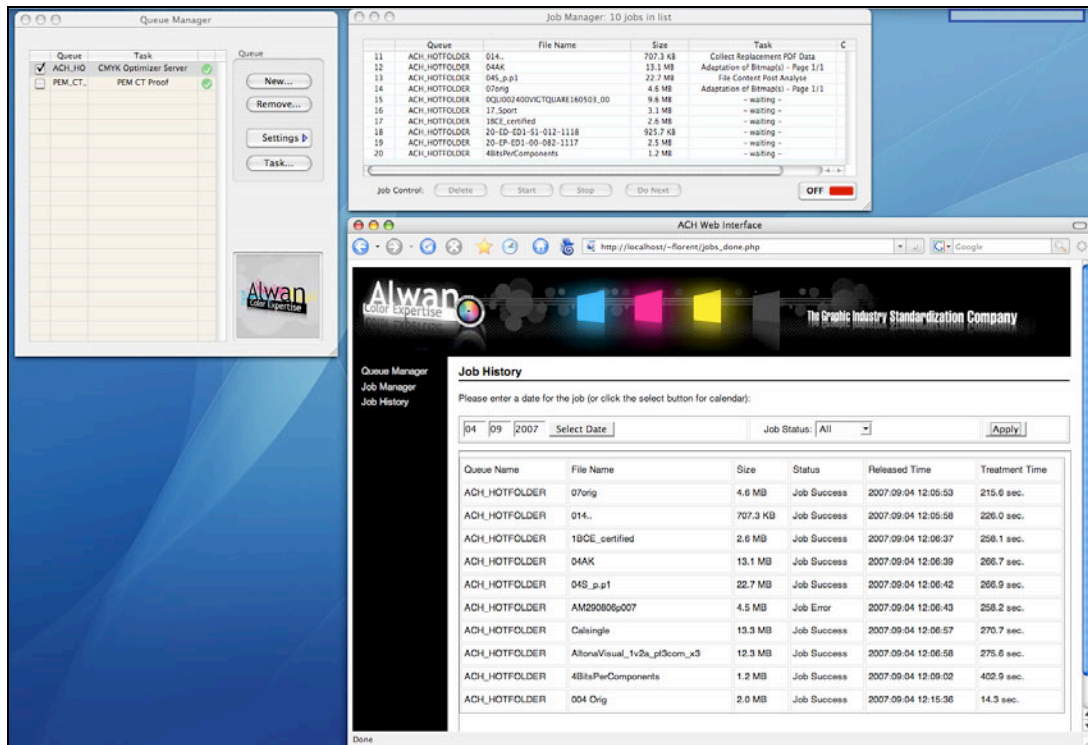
Queue Manager

| | Queue | Task |
|---|---|---|
| ✓ | ACH_HO | CMYK Optimizer Server |
| | PEM_CT.. | PEM CT Proof |

Queue

New...

Remove...

Settings

Task...

Alwan Color Expertise

Job Manager: 10 jobs in list

| | Queue | File Name | Size | Task |
|---|---|---|---|---|
| 11 | ACH_HOTFOLDER | 014.. | 707.3 KB | Collect Replacement PDF Data |
| 12 | ACH_HOTFOLDER | 04AK | 13.1 MB | Adaptation of Bitmap(s) - Page 1/1 |
| 13 | ACH_HOTFOLDER | 04S_p.p1 | 22.7 MB | File Content Post Analyse |
| 14 | ACH_HOTFOLDER | 07orig | 4.6 MB | Adaptation of Bitmap(s) - Page 1/1 |
| 15 | ACH_HOTFOLDER | 0QLI002400VICTQUARE160503_00 | 9.8 MB | - waiting - |
| 16 | ACH_HOTFOLDER | 17_Sport | 3.1 MB | - waiting - |
| 17 | ACH_HOTFOLDER | 1BCE_certified | 2.6 MB | - waiting - |
| 18 | ACH_HOTFOLDER | 20-ED-ED1-S1-012-1118 | 925.7 KB | - waiting - |
| 19 | ACH_HOTFOLDER | 20-EP-ED1-00-082-1117 | 2.5 MB | - waiting - |
| 20 | ACH_HOTFOLDER | 4BitsPerComponents | 1.2 MB | - waiting - |

Job Control: Delete Start Stop Do Next OFF

ACH Web Interface

http://localhost/~florent/jobs_done.php

Google

Alwan Color Expertise

The Graphic Industry Standardization Company

Queue Manager
Job Manager
Job History

Job History

Please enter a date for the job (or click the select button for calendar):

04 09 2007 Select Date Job Status: All Apply

| Queue Name | File Name | Size | Status | Released Time | Treatment Time |
|---|---|---|---|---|---|
| ACH_HOTFOLDER | 07orig | 4.6 MB | Job Success | 2007:09:04 12:05:53 | 215.6 sec. |
| ACH_HOTFOLDER | 014.. | 707.3 KB | Job Success | 2007:09:04 12:05:58 | 226.0 sec. |
| ACH_HOTFOLDER | 1BCE_certified | 2.6 MB | Job Success | 2007:09:04 12:06:37 | 258.1 sec. |
| ACH_HOTFOLDER | 04AK | 13.1 MB | Job Success | 2007:09:04 12:06:39 | 266.7 sec. |
| ACH_HOTFOLDER | 04S_p.p1 | 22.7 MB | Job Success | 2007:09:04 12:06:42 | 266.9 sec. |
| ACH_HOTFOLDER | AM290806p007 | 4.5 MB | Job Error | 2007:09:04 12:06:43 | 258.2 sec. |
| ACH_HOTFOLDER | Calsingle | 13.3 MB | Job Success | 2007:09:04 12:06:57 | 270.7 sec. |
| ACH_HOTFOLDER | AltonaVisual_1v2a_pl3com_x3 | 12.3 MB | Job Success | 2007:09:04 12:06:58 | 275.6 sec. |
| ACH_HOTFOLDER | 4BitsPerComponents | 1.2 MB | Job Success | 2007:09:04 12:09:02 | 402.9 sec. |
| ACH_HOTFOLDER | 004 Orig | 2.0 MB | Job Success | 2007:09:04 12:15:36 | 14.3 sec. |

Done